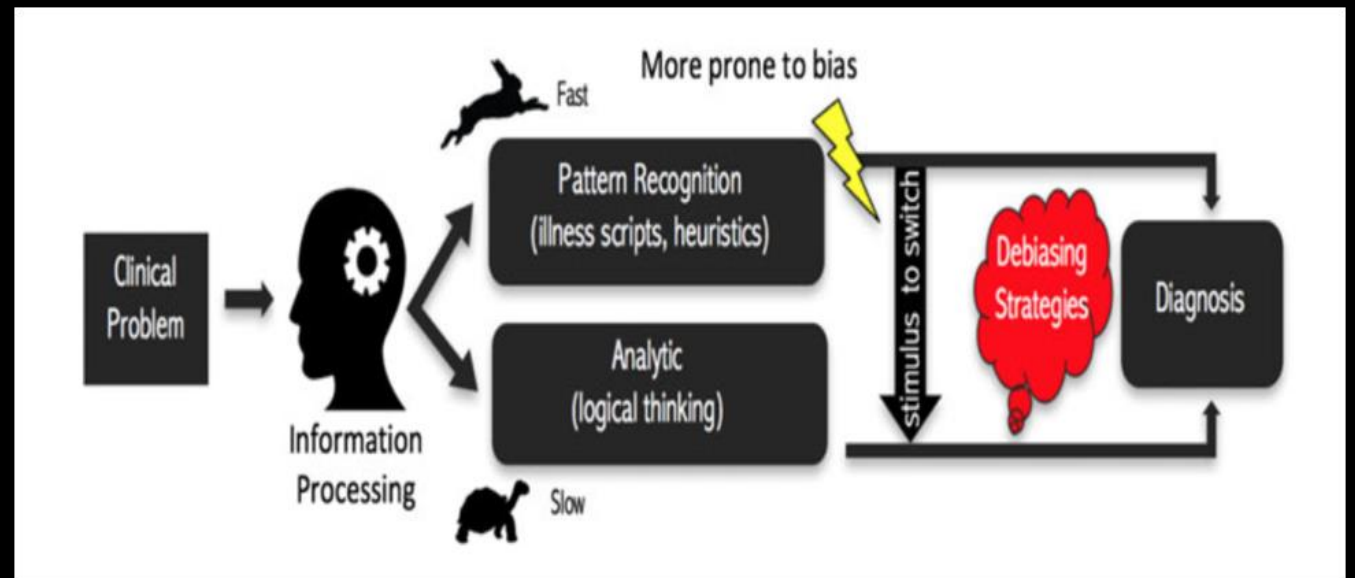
Clinical Problem

Information Processing

Fast

More prone to bias

Pattern Recognition (illness scripts, heuristics)

Analytic (logical thinking)

Slow

stimulus to switch

Debiasing Strategies

Diagnosis